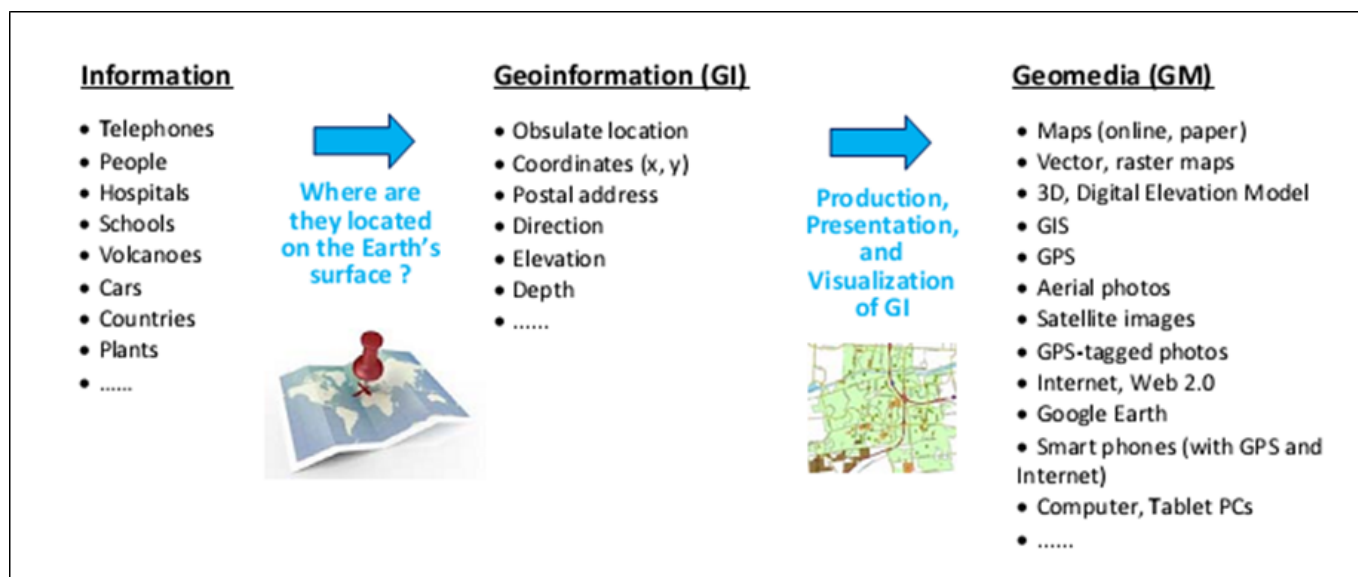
Information

- Telephones
- People
- Hospitals
- Schools
- Volcanoes
- Cars
- Countries
- Plants
- ......

Where are they located on the Earth's surface ?

Geoinformation (GI)

- Obsulate location
- Coordinates (x, y)
- Postal address
- Direction
- Elevation
- Depth
- ......

Production, Presentation, and Visualization of GI

Geomedia (GM)

- Maps (online, paper)
- Vector, raster maps
- 3D, Digital Elevation Model
- GIS
- GPS
- Aerial photos
- Satellite images
- GPS-tagged photos
- Internet, Web 2.0
- Google Earth
- Smart phones (with GPS and Internet)
- Computer, Tablet PCs
- ......